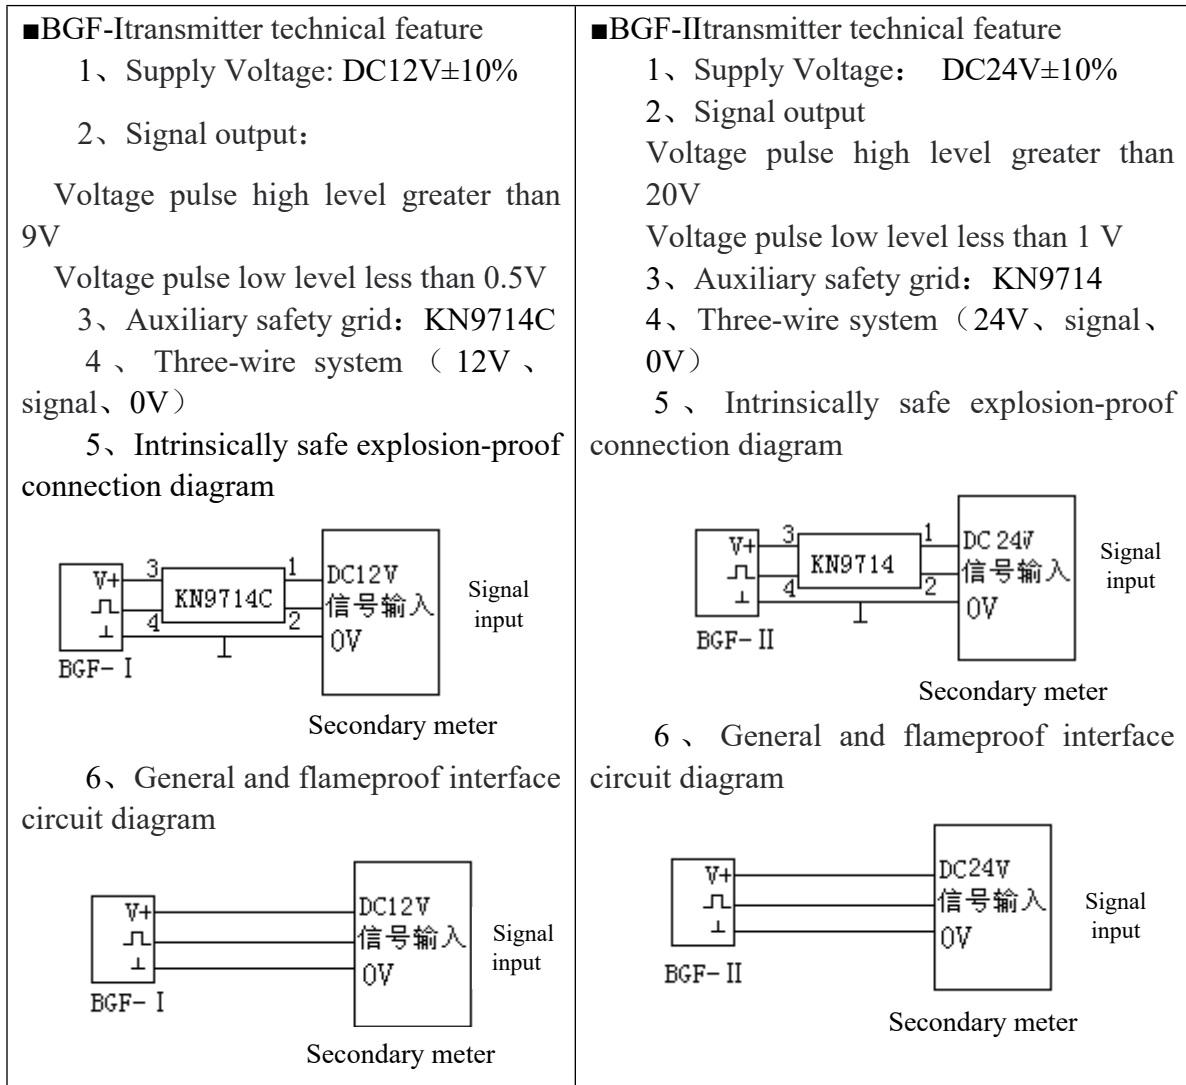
■BGF-Itransmitter technical feature

1、Supply Voltage: DC12V±10%

2、Signal output：

Voltage pulse high level greater than 9V

Voltage pulse low level less than 0.5V

3、Auxiliary safety grid：KN9714C

4、Three-wire system （12V、signal、0V）

5、Intrinsically safe explosion-proof connection diagram

V+
⎍
⊥
3
4
KN9714C
1
2
DC12V
信号输入
0V
Signal input
BGF-Ⅰ
Secondary meter

6、General and flameproof interface circuit diagram

V+
⎍
⊥
DC12V
信号输入
0V
Signal input
BGF-Ⅰ
Secondary meter

■BGF-IItransmitter technical feature

1、Supply Voltage： DC24V±10%

2、Signal output

Voltage pulse high level greater than 20V

Voltage pulse low level less than 1 V

3、Auxiliary safety grid：KN9714

4、Three-wire system（24V、signal、0V）

5、Intrinsically safe explosion-proof connection diagram

V+
⎍
⊥
3
4
KN9714
1
2
DC 24V
信号输入
0V
Signal input
BGF-Ⅱ
Secondary meter

6、General and flameproof interface circuit diagram

V+
⎍
⊥
DC24V
信号输入
0V
Signal input
BGF-Ⅱ
Secondary meter